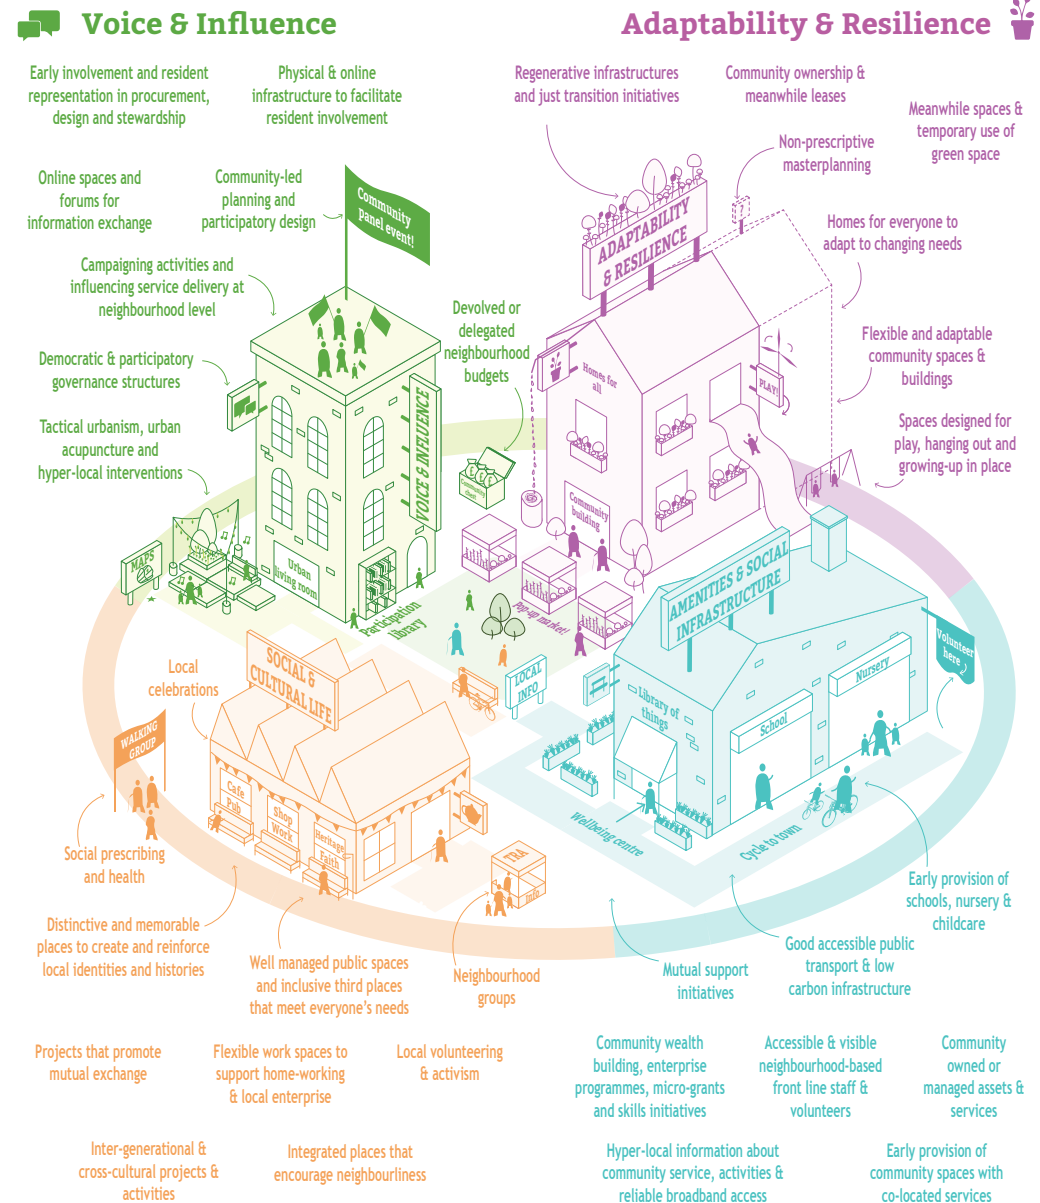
Voice & Influence

Adaptability & Resilience

Early involvement and resident representation in procurement, design and stewardship

Physical & online infrastructure to facilitate resident involvement

Regenerative infrastructures and just transition initiatives

Community ownership & meanwhile leases

Meanwhile spaces & temporary use of green space

Non-prescriptive masterplanning

Online spaces and forums for information exchange

Community-led planning and participatory design

Community panel event!

ADAPTABILITY & RESILIENCE

Homes for everyone to adapt to changing needs

Campaigning activities and influencing service delivery at neighbourhood level

Devolved or delegated neighbourhood budgets

Flexible and adaptable community spaces & buildings

Democratic & participatory governance structures

Homes for all

PLAY!

VOICE & INFLUENCE

Tactical urbanism, urban acupuncture and hyper-local interventions

Spaces designed for play, hanging out and growing-up in place

Community chest

Community building

MAPS

Urban living room

Participation library

Pop-up market!

AMENITIES & SOCIAL INFRASTRUCTURE

Local celebrations

SOCIAL & CULTURAL LIFE

LOCAL INFO

Volunteer here

WALKING GROUP

Library of things

Nursery

School

Cafe Pub

Shop Work

Heritage Faith

Wellbeing centre

Cycle to town

TRA

Social prescribing and health

Early provision of schools, nursery & childcare

Distinctive and memorable places to create and reinforce local identities and histories

Well managed public spaces and inclusive third places that meet everyone's needs

Neighbourhood groups

Mutual support initiatives

Good accessible public transport & low carbon infrastructure

Projects that promote mutual exchange

Flexible work spaces to support home-working & local enterprise

Local volunteering & activism

Community wealth building, enterprise programmes, micro-grants and skills initiatives

Accessible & visible neighbourhood-based front line staff & volunteers

Community owned or managed assets & services

Inter-generational & cross-cultural projects & activities

Integrated places that encourage neighbourliness

Hyper-local information about community service, activities & reliable broadband access

Early provision of community spaces with co-located services